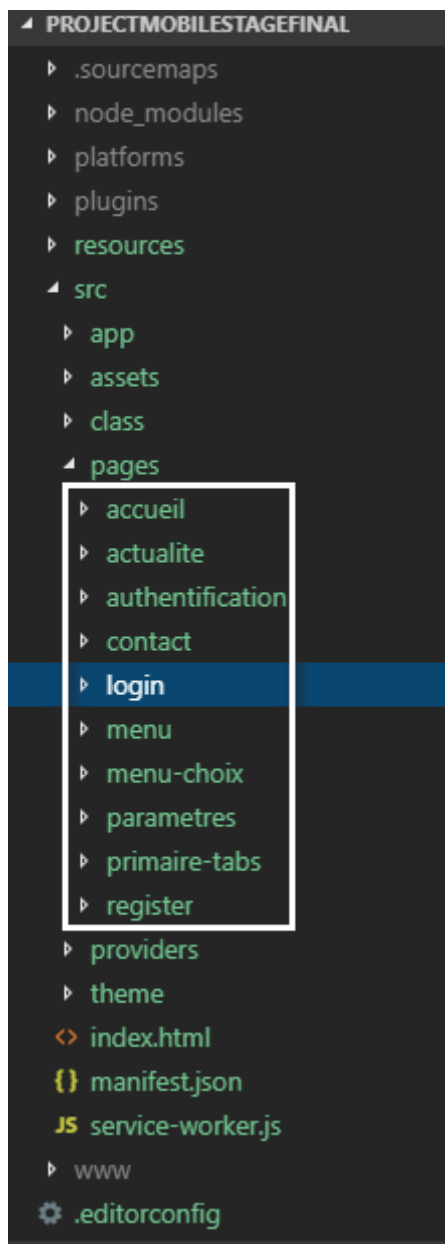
PROJECTMOBILESTAGEFINAL
.sourcemaps
node_modules
platforms
plugins
resources
src
app
assets
class
pages
accueil
actualite
authentification
contact
login
menu
menu-choix
parametres
primaire-tabs
register
providers
theme
<> index.html
{} manifest.json
JS service-worker.js
www
.editorconfig